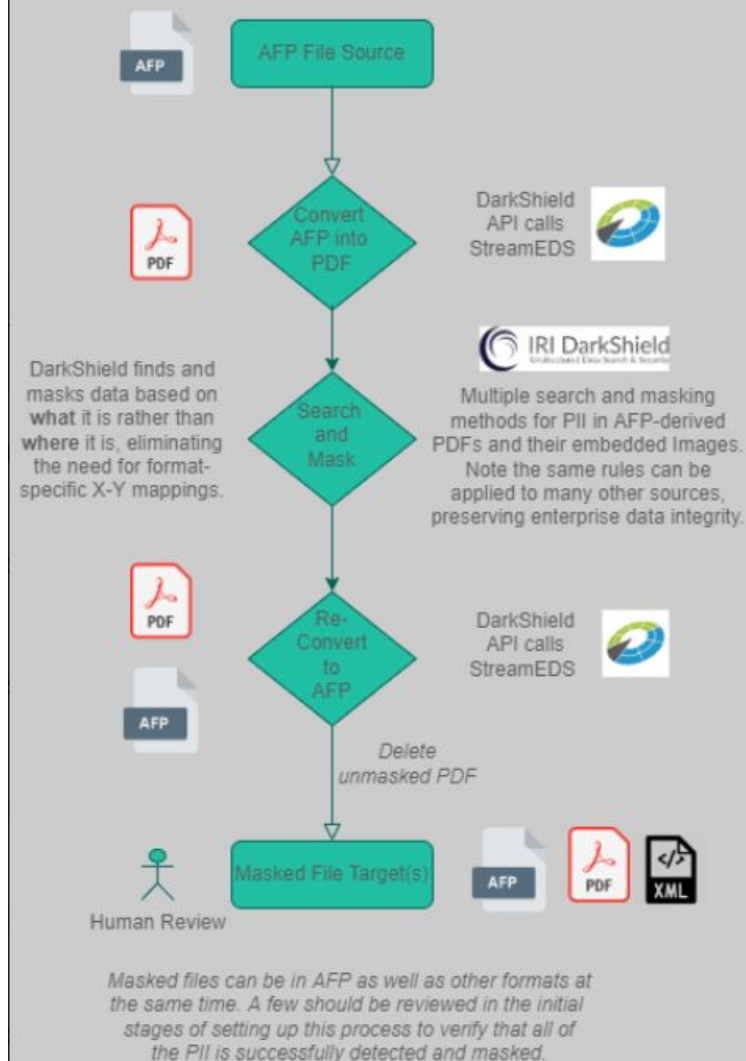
AFP

AFP File Source

PDF

Convert AFP into PDF

DarkShield API calls StreamEDS

IRI DarkShield
Unstructured Data Search & Security

DarkShield finds and masks data based on what it is rather than where it is, eliminating the need for format-specific X-Y mappings.

Search and Mask

Multiple search and masking methods for PII in AFP-derived PDFs and their embedded Images. Note the same rules can be applied to many other sources, preserving enterprise data integrity.

PDF

AFP

Re-Convert to AFP

DarkShield API calls StreamEDS

Delete unmasked PDF

Human Review

Masked File Target(s)

AFP

PDF

XML

Masked files can be in AFP as well as other formats at the same time. A few should be reviewed in the initial stages of setting up this process to verify that all of the PII is successfully detected and masked.